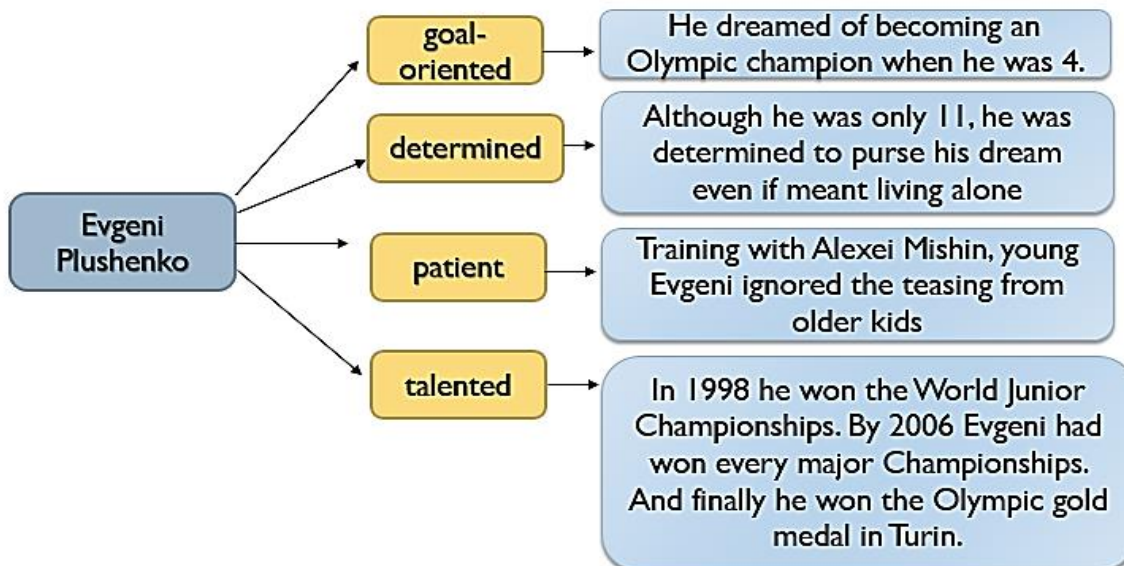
Evgeni Plushenko

goal-oriented

He dreamed of becoming an Olympic champion when he was 4.

determined

Although he was only 11, he was determined to purse his dream even if meant living alone

patient

Training with Alexei Mishin, young Evgeni ignored the teasing from older kids

talented

In 1998 he won the World Junior Championships. By 2006 Evgeni had won every major Championships. And finally he won the Olympic gold medal in Turin.